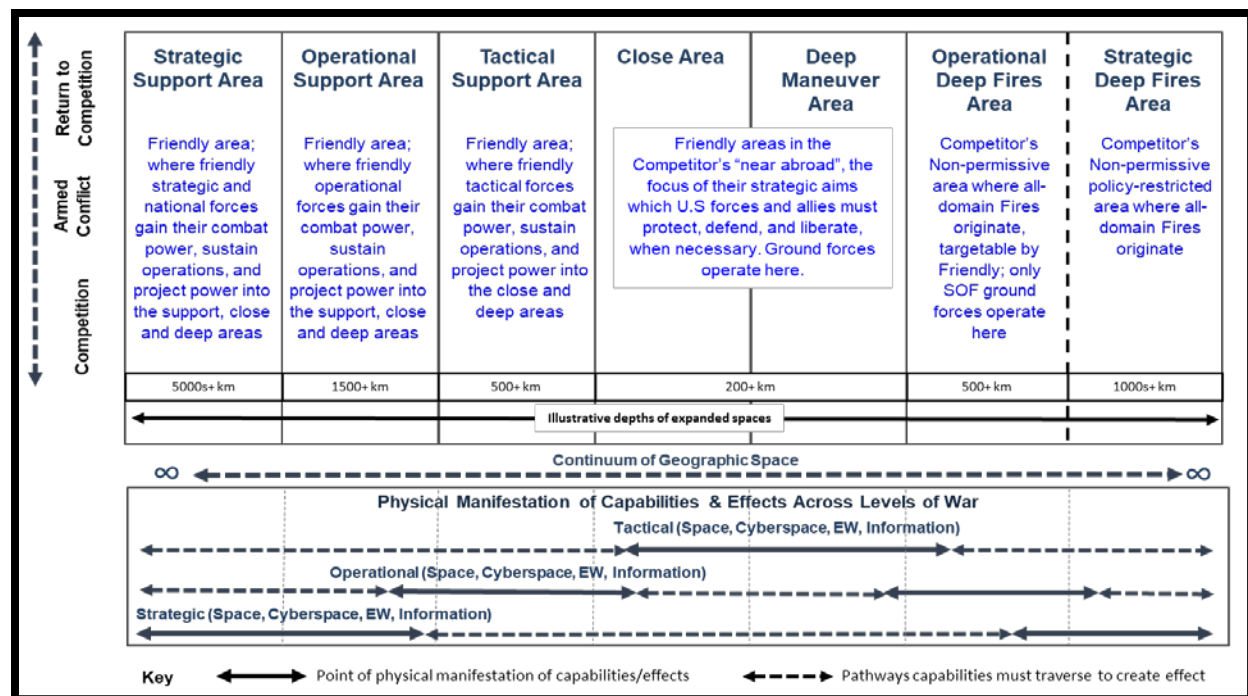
Return to Competition

Armed Conflict

Competition

| Strategic Support Area | Operational Support Area | Tactical Support Area | Close Area | Deep Maneuver Area | Operational Deep Fires Area | Strategic Deep Fires Area |
|---|---|---|---|---|---|---|
| Friendly area; where friendly strategic and national forces gain their combat power, sustain operations, and project power into the support, close and deep areas | Friendly area; where friendly operational forces gain their combat power, sustain operations, and project power into the support, close and deep areas | Friendly area; where friendly tactical forces gain their combat power, sustain operations, and project power into the close and deep areas | Friendly areas in the Competitor's "near abroad", the focus of their strategic aims which U.S forces and allies must protect, defend, and liberate, when necessary. Ground forces operate here. | | Competitor's Non-permissive area where all-domain Fires originate, targetable by Friendly; only SOF ground forces operate here | Competitor's Non-permissive policy-restricted area where all-domain Fires originate |
| 5000s+ km | 1500+ km | 500+ km | 200+ km | | 500+ km | 1000s+ km |

Illustrative depths of expanded spaces

∞ Continuum of Geographic Space ∞

Physical Manifestation of Capabilities & Effects Across Levels of War

Tactical (Space, Cyberspace, EW, Information)

Operational (Space, Cyberspace, EW, Information)

Strategic (Space, Cyberspace, EW, Information)

Key Point of physical manifestation of capabilities/effects Pathways capabilities must traverse to create effect